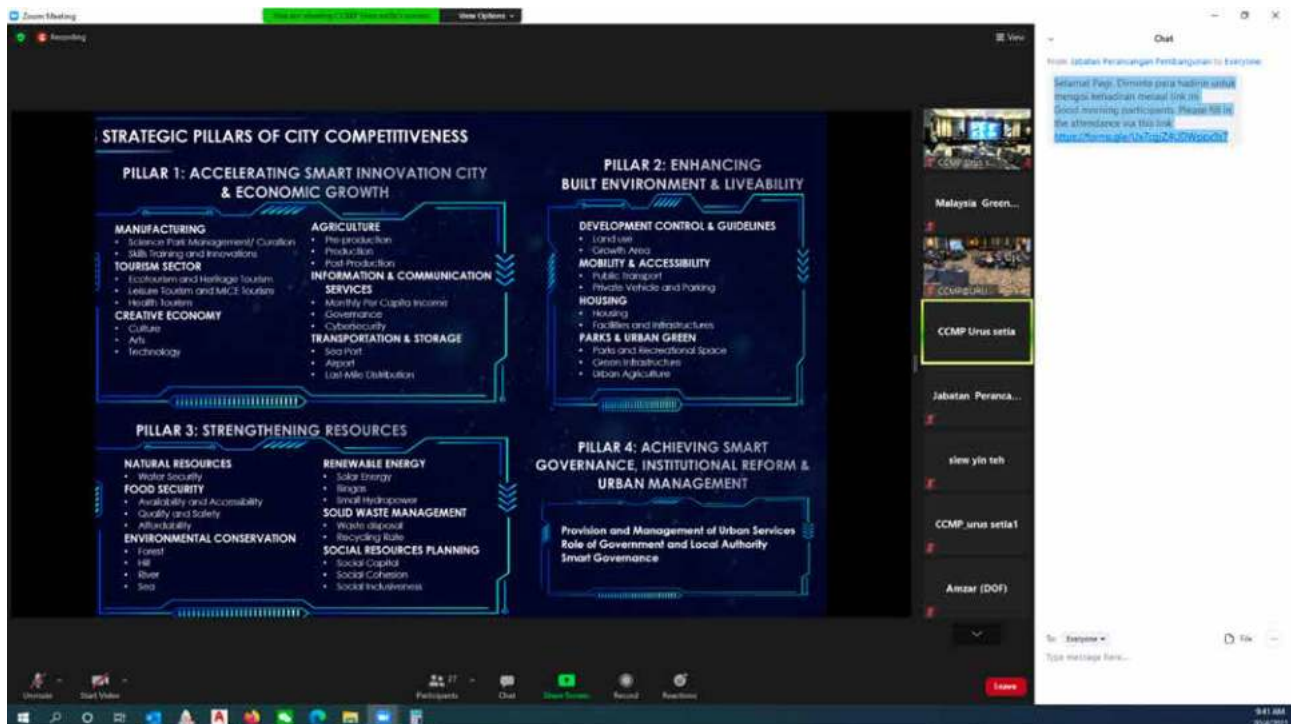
Zoom Meeting

You are viewing CCMP Urus setia's screen

View Options

Recording

View

STRATEGIC PILLARS OF CITY COMPETITIVENESS

PILLAR 1: ACCELERATING SMART INNOVATION CITY & ECONOMIC GROWTH

MANUFACTURING
• Science Park Management/ Curation
• Skills Training and Innovations
TOURISM SECTOR
• Ecotourism and Heritage Tourism
• Leisure Tourism and MICE Tourism
• Health Tourism
CREATIVE ECONOMY
• Culture
• Arts
• Technology

AGRICULTURE
• Pre-production
• Production
• Post-Production
INFORMATION & COMMUNICATION SERVICES
• Monthly Per Capita Income
• Governance
• Cybersecurity
TRANSPORTATION & STORAGE
• Sea Port
• Airport
• Last-Mile Distribution

PILLAR 2: ENHANCING BUILT ENVIRONMENT & LIVEABILITY

DEVELOPMENT CONTROL & GUIDELINES
• Land use
• Growth Area
MOBILITY & ACCESSIBILITY
• Public Transport
• Private Vehicle and Parking
HOUSING
• Housing
• Facilities and Infrastructures
PARKS & URBAN GREEN
• Parks and Recreational Space
• Green Infrastructure
• Urban Agriculture

PILLAR 3: STRENGTHENING RESOURCES

NATURAL RESOURCES
• Water Security
FOOD SECURITY
• Availability and Accessibility
• Quality and Safety
• Affordability
ENVIRONMENTAL CONSERVATION
• Forest
• Hill
• River
• Sea

RENEWABLE ENERGY
• Solar Energy
• Biogas
• Small Hydropower
SOLID WASTE MANAGEMENT
• Waste disposal
• Recycling Rate
SOCIAL RESOURCES PLANNING
• Social Capital
• Social Cohesion
• Social Inclusiveness

PILLAR 4: ACHIEVING SMART GOVERNANCE, INSTITUTIONAL REFORM & URBAN MANAGEMENT

Provision and Management of Urban Services
Role of Government and Local Authority
Smart Governance

CCMP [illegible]
Malaysia Green...
CCMP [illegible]
CCMP Urus setia
Jabatan Peranca...
siew yin teh
CCMP_urus setia1
Amzar (DOF)

Chat

From Jabatan Perancangan Pembangunan to Everyone:
Selamat Pagi. Diminta para hadirin untuk mengisi kehadiran melalui link ini. Good morning participants. Please fill in the attendance via this link
https://forms.gle/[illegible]

To: Everyone
File
Type message here...

Unmute
Start Video
Participants
Chat
Share Screen
Record
Reactions
Leave

9:41 AM
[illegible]